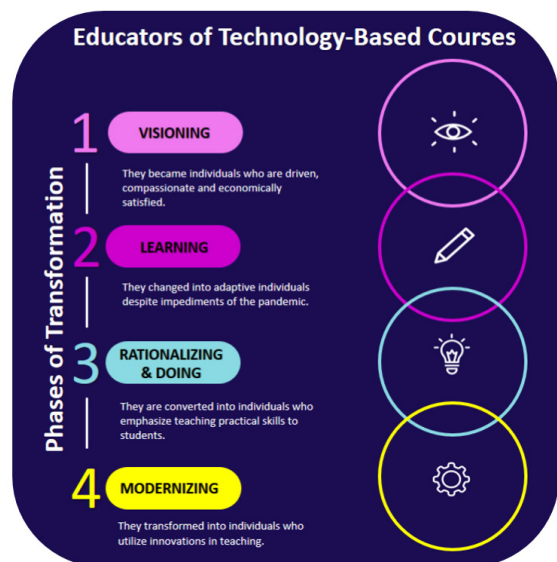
Educators of Technology-Based Courses

Phases of Transformation

1 VISIONING

They became individuals who are driven, compassionate and economically satisfied.

2 LEARNING

They changed into adaptive individuals despite impediments of the pandemic.

3 RATIONALIZING & DOING

They are converted into individuals who emphasize teaching practical skills to students.

4 MODERNIZING

They transformed into individuals who utilize innovations in teaching.